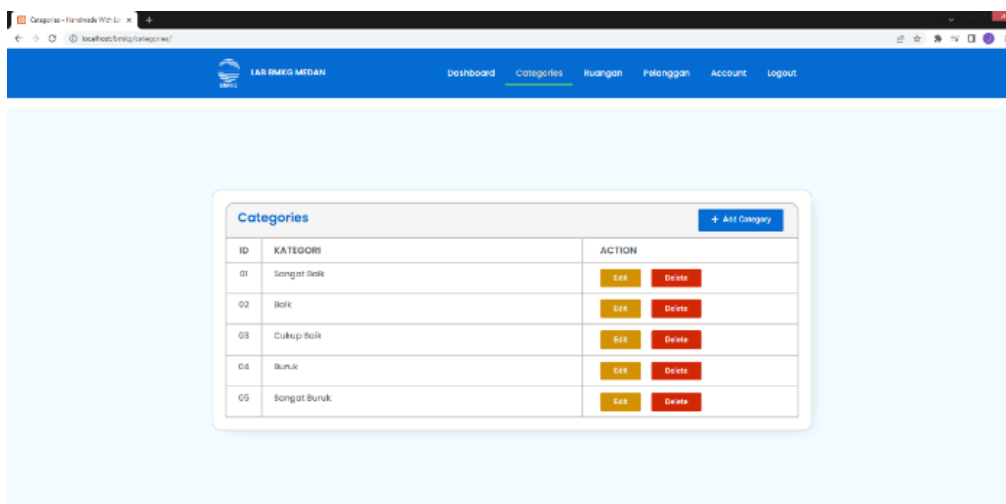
Categories – Handmade With Lo ×
+
localhost/bmkg/categories/

BMKG
LAB BMKG MEDAN
Dashboard
Categories
Ruangan
Pelanggan
Account
Logout

Categories
+ Add Category

| ID | KATEGORI | ACTION |
|---|---|---|
| 01 | Sangat Baik | Edit Delete |
| 02 | Baik | Edit Delete |
| 03 | Cukup Baik | Edit Delete |
| 04 | Buruk | Edit Delete |
| 05 | Sangat Buruk | Edit Delete |